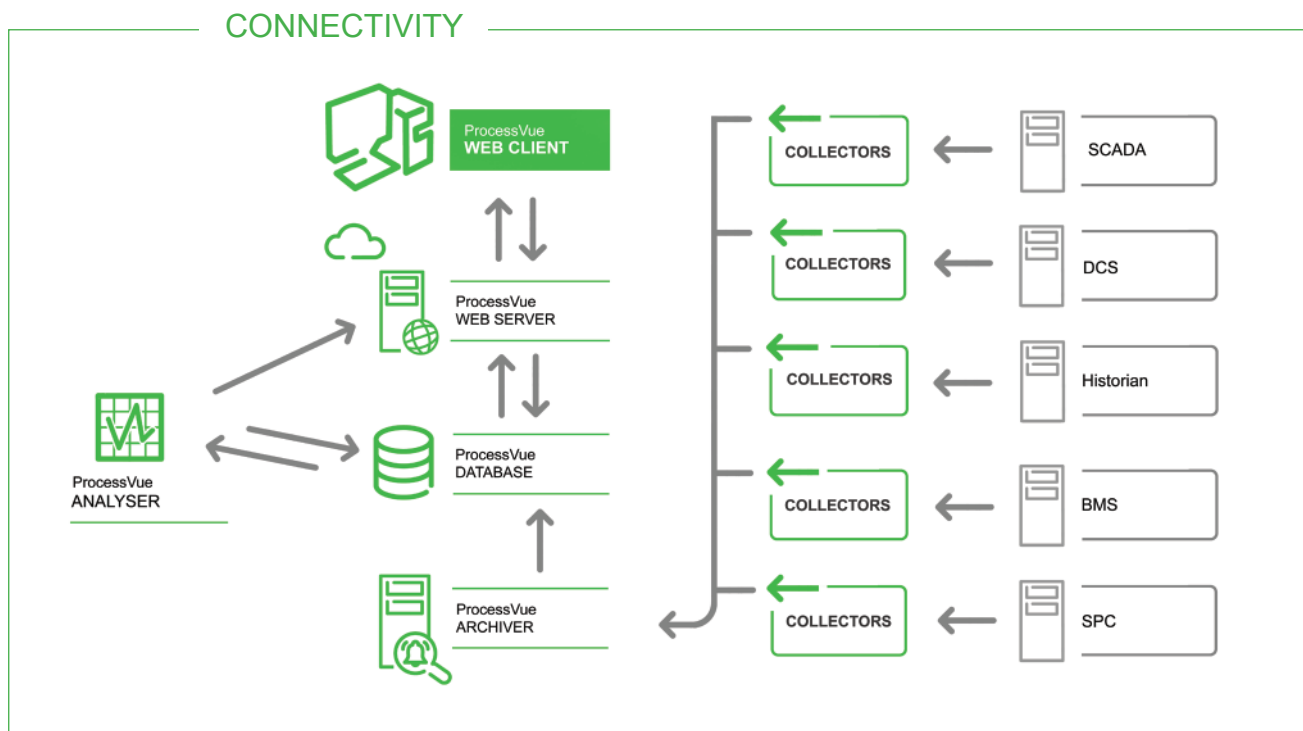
CONNECTIVITY

ProcessVue
WEB CLIENT

ProcessVue
WEB SERVER

ProcessVue
DATABASE

ProcessVue
ARCHIVER

ProcessVue
ANALYSER

COLLECTORS

SCADA

COLLECTORS

DCS

COLLECTORS

Historian

COLLECTORS

BMS

COLLECTORS

SPC